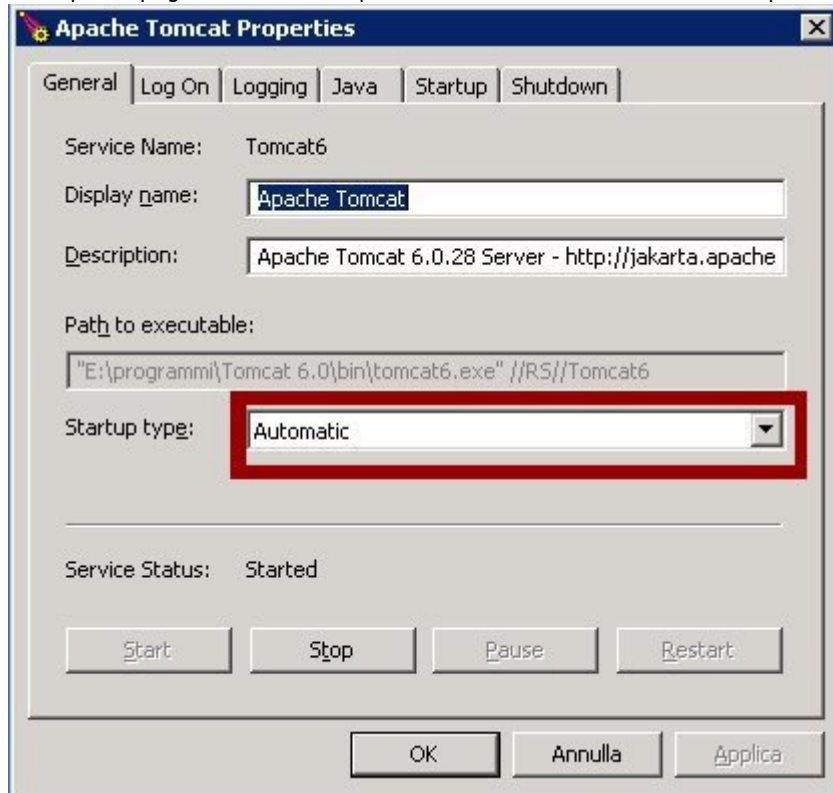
Apache Tomcat Properties

General | Log On | Logging | Java | Startup | Shutdown

Service Name: Tomcat6

Display name: Apache Tomcat

Description: Apache Tomcat 6.0.28 Server - http://jakarta.apache

Path to executable:

"E:\programmi\Tomcat 6.0\bin\tomcat6.exe" //RS//Tomcat6

Startup type: Automatic

Service Status: Started

Start | Stop | Pause | Restart

OK | Annulla | Applica